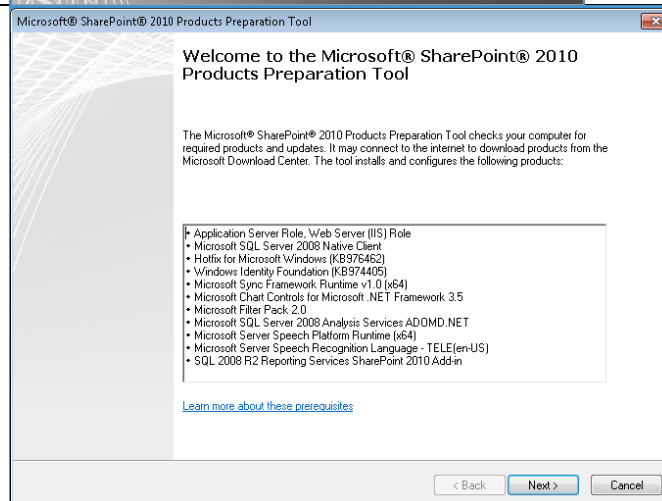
Microsoft® SharePoint® 2010 Products Preparation Tool

Welcome to the Microsoft® SharePoint® 2010 Products Preparation Tool

The Microsoft® SharePoint® 2010 Products Preparation Tool checks your computer for required products and updates. It may connect to the internet to download products from the Microsoft Download Center. The tool installs and configures the following products:

• Application Server Role, Web Server (IIS) Role
• Microsoft SQL Server 2008 Native Client
• Hotfix for Microsoft Windows (KB976462)
• Windows Identity Foundation (KB974405)
• Microsoft Sync Framework Runtime v1.0 (x64)
• Microsoft Chart Controls for Microsoft .NET Framework 3.5
• Microsoft Filter Pack 2.0
• Microsoft SQL Server 2008 Analysis Services ADOMD.NET
• Microsoft Server Speech Platform Runtime (x64)
• Microsoft Server Speech Recognition Language - TELE(en-US)
• SQL 2008 R2 Reporting Services SharePoint 2010 Add-in

Learn more about these prerequisites

< Back Next > Cancel